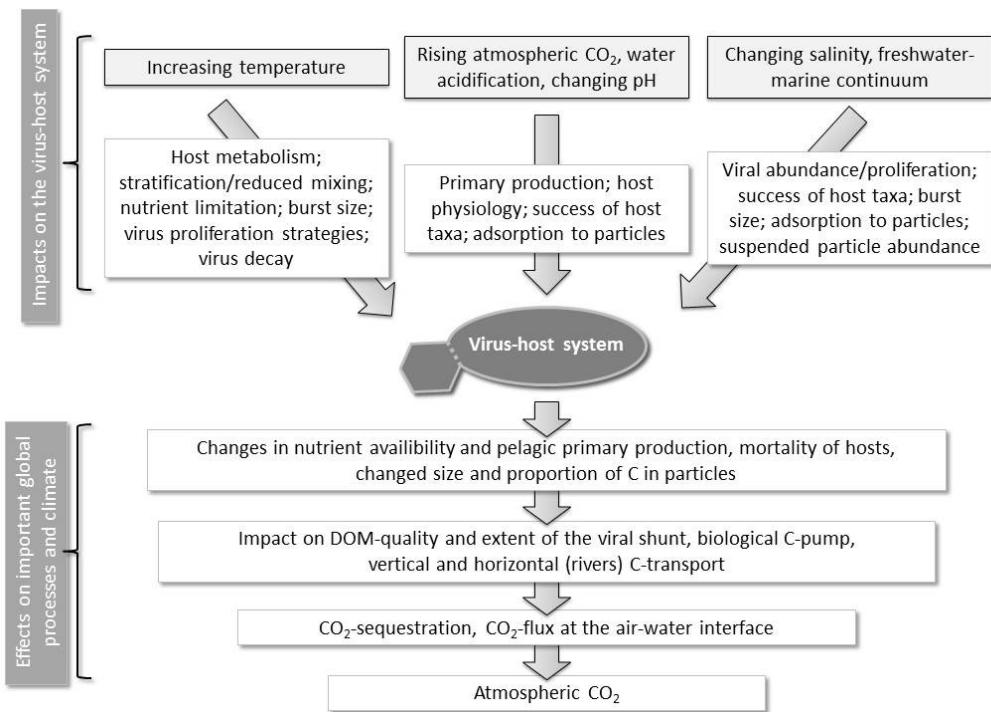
Impacts on the virus-host system

Increasing temperature

Rising atmospheric $CO_2$, water acidification, changing pH

Changing salinity, freshwater-marine continuum

Host metabolism; stratification/reduced mixing; nutrient limitation; burst size; virus proliferation strategies; virus decay

Primary production; host physiology; success of host taxa; adsorption to particles

Viral abundance/proliferation; success of host taxa; burst size; adsorption to particles; suspended particle abundance

Virus-host system

Effects on important global processes and climate

Changes in nutrient availibility and pelagic primary production, mortality of hosts, changed size and proportion of C in particles

Impact on DOM-quality and extent of the viral shunt, biological C-pump, vertical and horizontal (rivers) C-transport

$CO_2$-sequestration, $CO_2$-flux at the air-water interface

Atmospheric $CO_2$